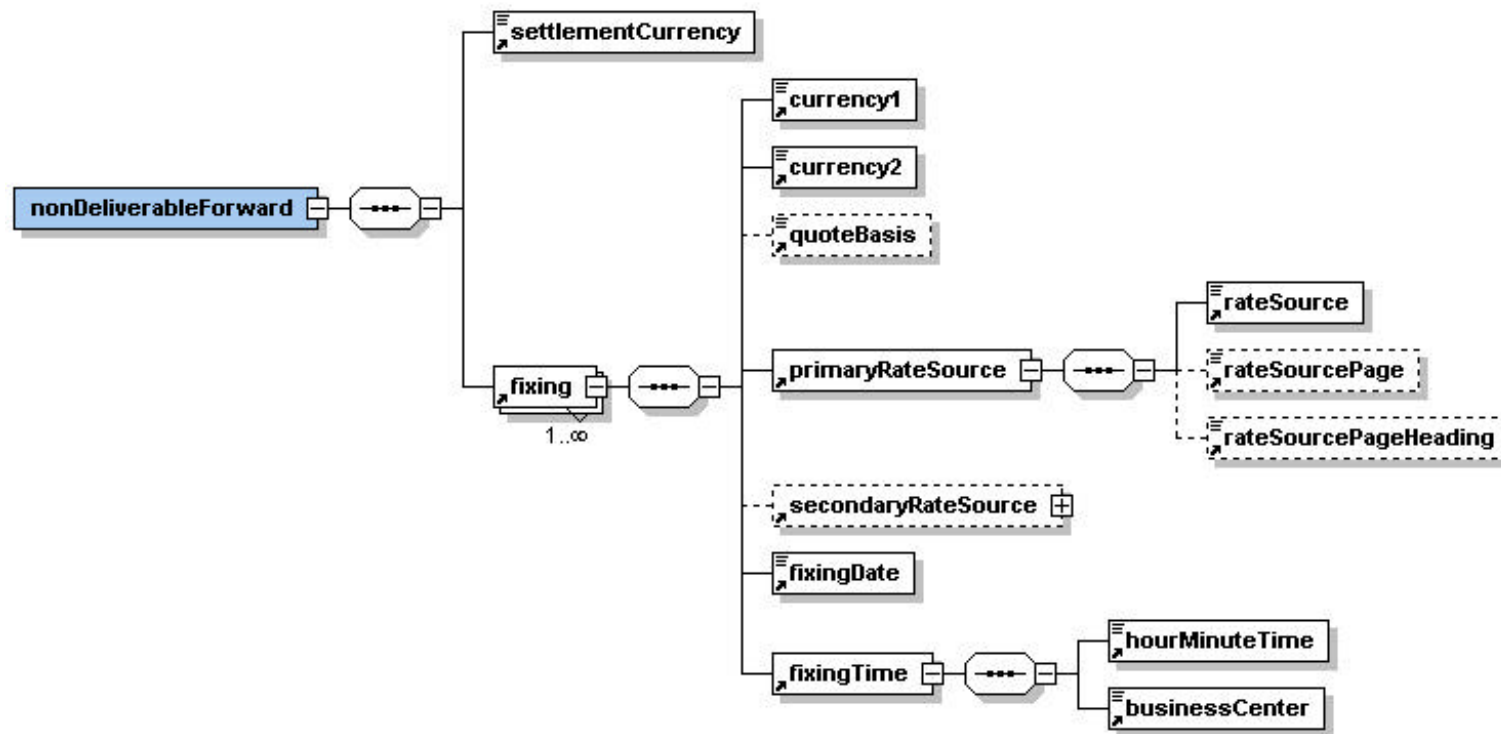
nonDeliverableForward

settlementCurrency

fixing
1..∞

currency1

currency2

quoteBasis

primaryRateSource

rateSource

rateSourcePage

rateSourcePageHeading

secondaryRateSource

fixingDate

fixingTime

hourMinuteTime

businessCenter